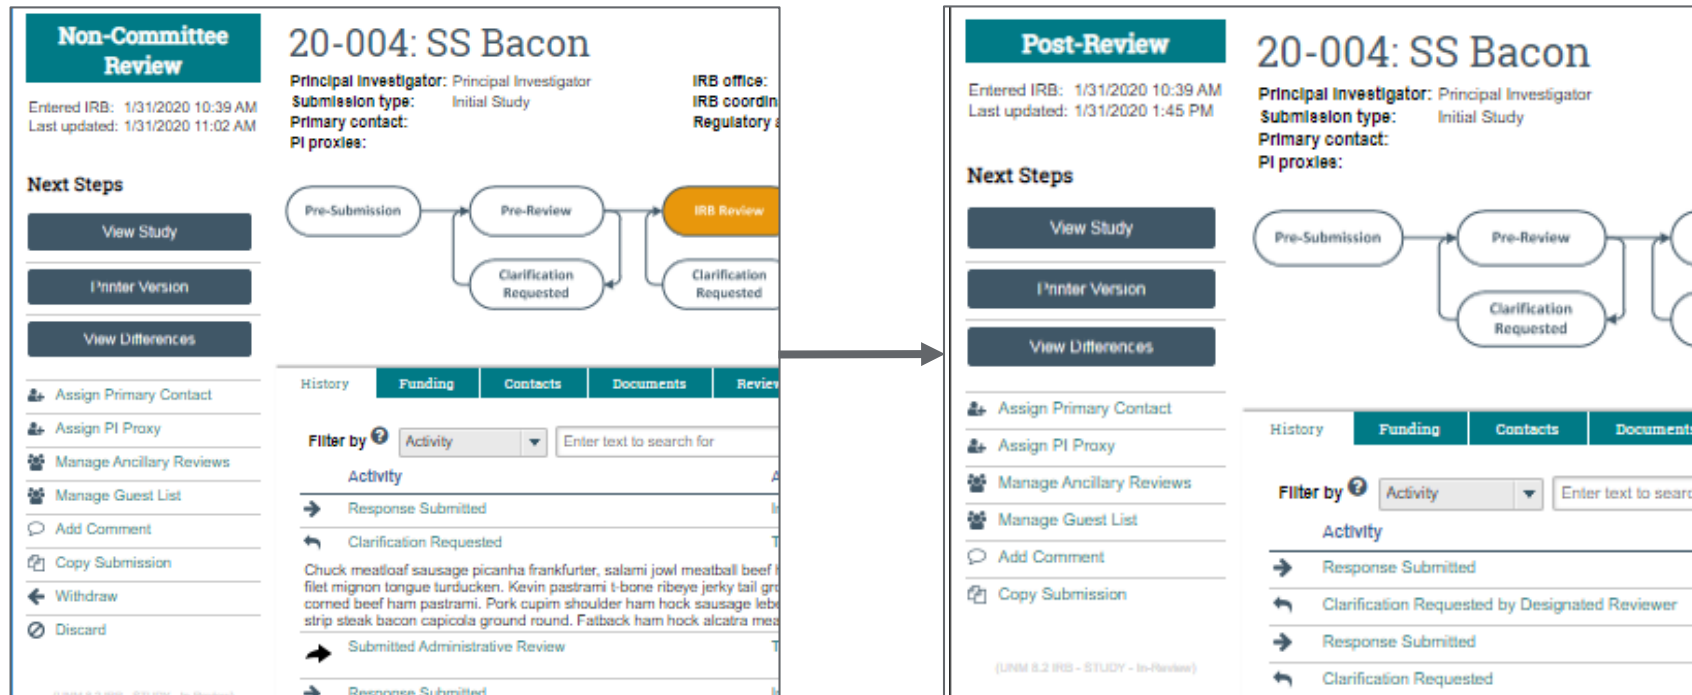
Non-Committee Review

Entered IRB: 1/31/2020 10:39 AM
Last updated: 1/31/2020 11:02 AM

Next Steps

View Study

Printer Version

View Differences

Assign Primary Contact

Assign PI Proxy

Manage Ancillary Reviews

Manage Guest List

Add Comment

Copy Submission

Withdraw

Discard

20-004: SS Bacon

Principal Investigator: Principal Investigator
Submission type: Initial Study
Primary contact:
PI proxies:

IRB office:
IRB coordin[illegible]
Regulatory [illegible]

Pre-Submission
Pre-Review
IRB Review
Clarification Requested
Clarification Requested

History | Funding | Contacts | Documents | Review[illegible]

Filter by Activity Enter text to search for

Activity

Response Submitted

Clarification Requested

Chuck meatloaf sausage picanha frankfurter, salami jowl meatball beef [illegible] filet mignon tongue turducken. Kevin pastrami t-bone ribeye jerky tail gr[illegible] corned beef ham pastrami. Pork cupim shoulder ham hock sausage leb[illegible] strip steak bacon capicola ground round. Fatback ham hock alcatra mea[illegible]

Submitted Administrative Review

Response Submitted

Post-Review

Entered IRB: 1/31/2020 10:39 AM
Last updated: 1/31/2020 1:45 PM

Next Steps

View Study

Printer Version

View Differences

Assign Primary Contact

Assign PI Proxy

Manage Ancillary Reviews

Manage Guest List

Add Comment

Copy Submission

(UNM 8.2 IRB - STUDY - In-Review)

20-004: SS Bacon

Principal Investigator: Principal Investigator
Submission type: Initial Study
Primary contact:
PI proxies:

Pre-Submission
Pre-Review
Clarification Requested

History | Funding | Contacts | Documents

Filter by Activity Enter text to sear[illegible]

Activity

Response Submitted

Clarification Requested by Designated Reviewer

Response Submitted

Clarification Requested